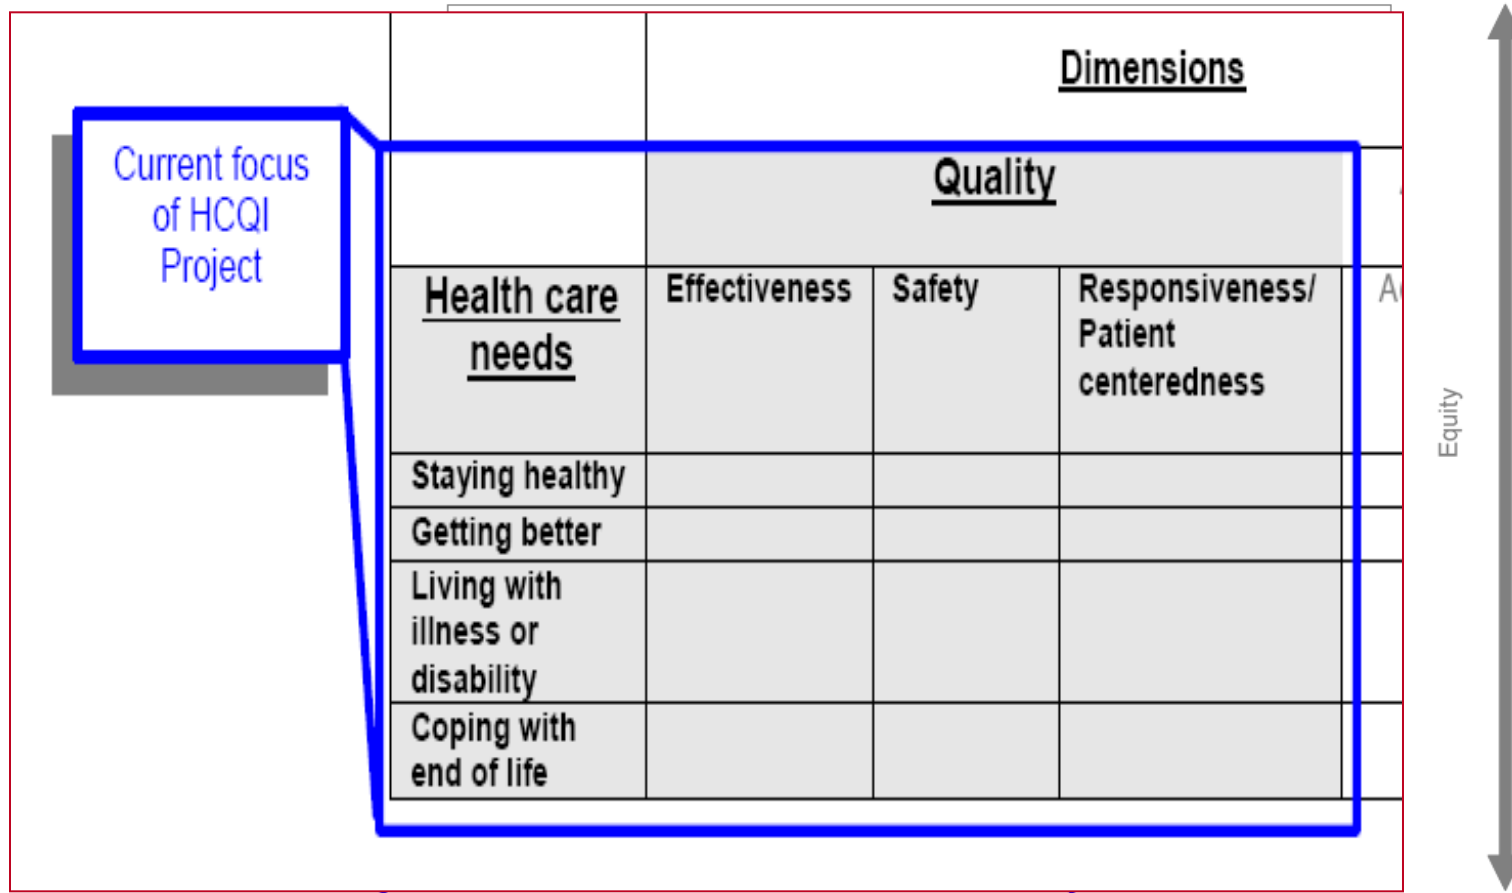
Current focus of HCQI Project

| | Dimensions | | | |
|---|---|---|---|---|
| | Quality | | | |
| Health care needs | Effectiveness | Safety | Responsiveness/ Patient centeredness | A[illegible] |
| Staying healthy | | | | |
| Getting better | | | | |
| Living with illness or disability | | | | |
| Coping with end of life | | | | |

Equity